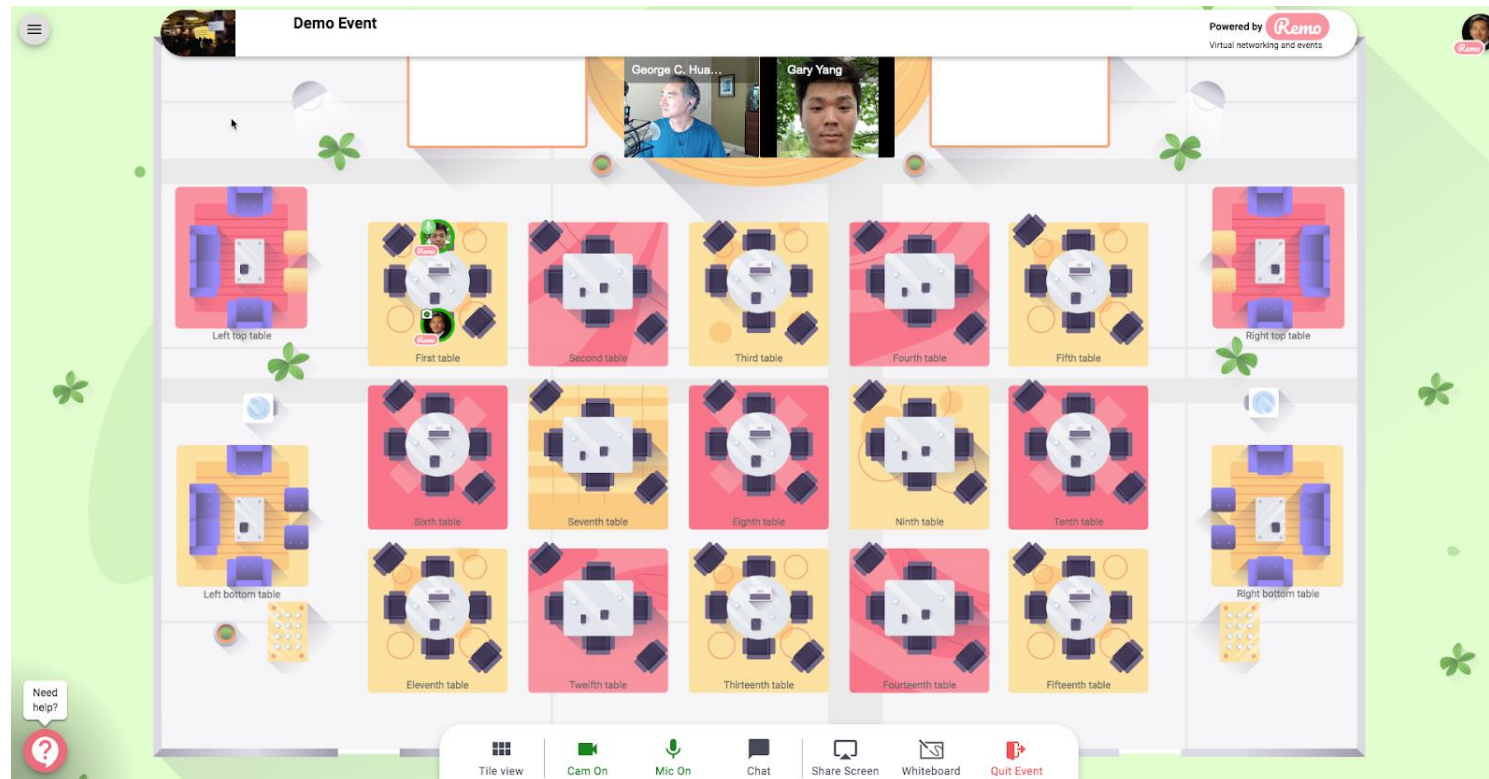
Demo Event

Powered by Remo
Virtual networking and events

George C. Hua...
Gary Yang

Left top table
First table
Second table
Third table
Fourth table
Fifth table
Right top table

Sixth table
Seventh table
Eighth table
Ninth table
Tenth table

Left bottom table
Right bottom table

Eleventh table
Twelfth table
Thirteenth table
Fourteenth table
Fifteenth table

Need help?

Tile view
Cam On
Mic On
Chat
Share Screen
Whiteboard
Quit Event